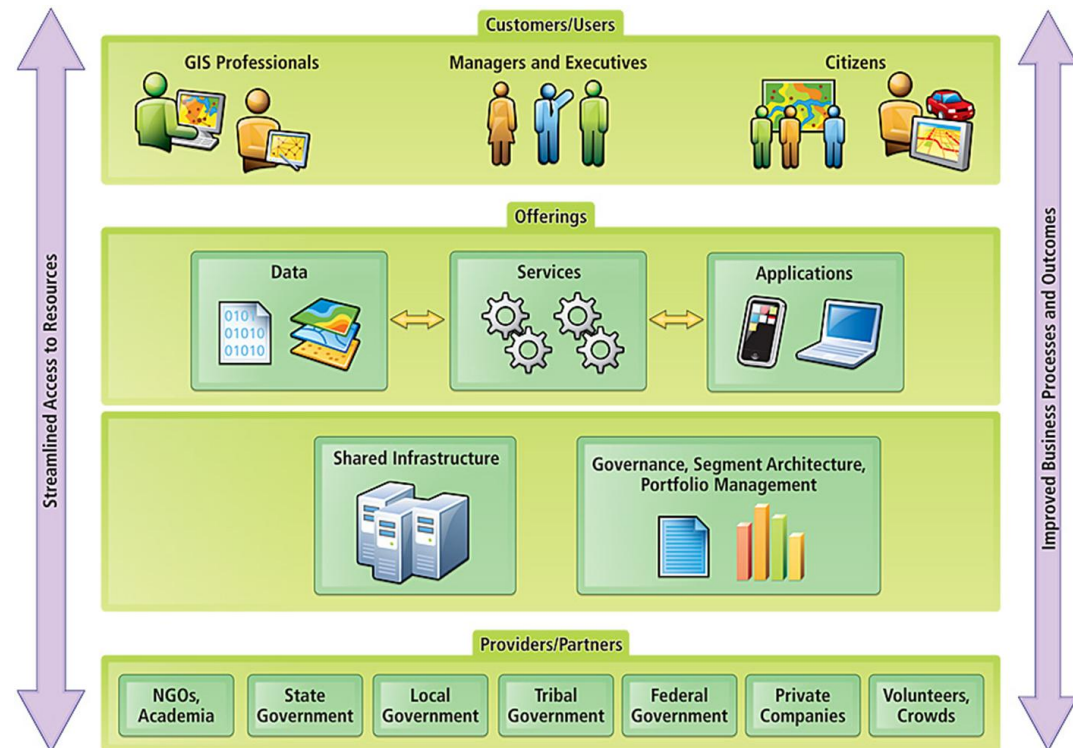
Streamlined Access to Resources

Customers/Users

GIS Professionals

Managers and Executives

Citizens

Offerings

Data

010
01010
01010

Services

Applications

Shared Infrastructure

Governance, Segment Architecture, Portfolio Management

Providers/Partners

NGOs, Academia

State Government

Local Government

Tribal Government

Federal Government

Private Companies

Volunteers, Crowds

Improved Business Processes and Outcomes